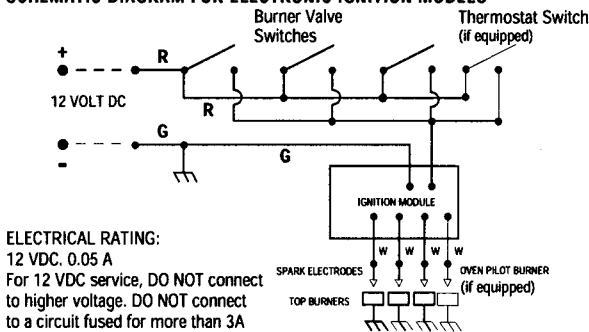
SCHEMATIC DIAGRAM FOR ELECTRONIC IGNITION MODELS

Burner Valve Switches

Thermostat Switch (if equipped)

+

R

12 VOLT DC

R

G

-

G

IGNITION MODULE

W W W W

SPARK ELECTRODES

OVEN PILOT BURNER (if equipped)

TOP BURNERS

ELECTRICAL RATING:
12 VDC. 0.05 A
For 12 VDC service, DO NOT connect to higher voltage. DO NOT connect to a circuit fused for more than 3A